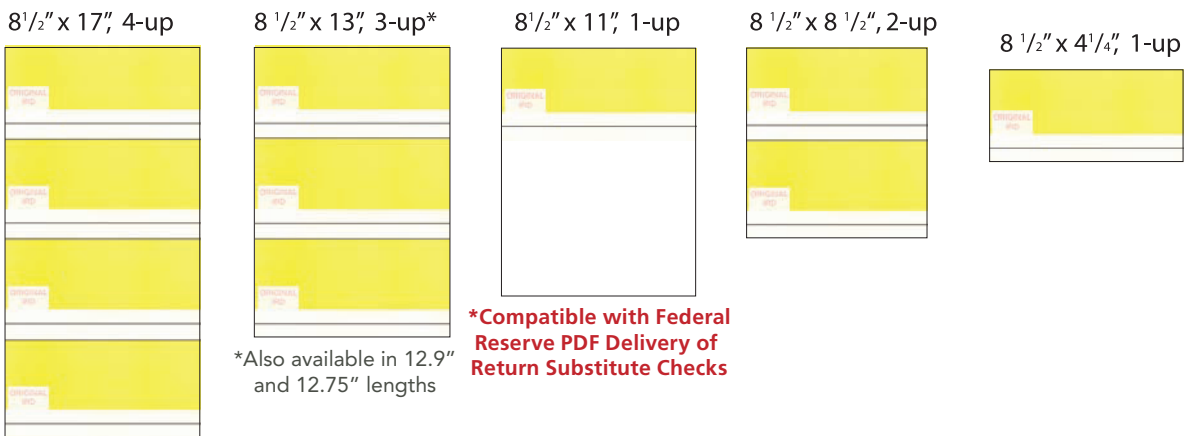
$8^1/_2$" x 17", 4-up

ORIGINAL IRD

ORIGINAL IRD

ORIGINAL IRD

ORIGINAL IRD

$8\ ^1/_2$" x 13", 3-up*

ORIGINAL IRD

ORIGINAL IRD

ORIGINAL IRD

*Also available in 12.9" and 12.75" lengths

$8^1/_2$" x 11", 1-up

ORIGINAL IRD

*Compatible with Federal Reserve PDF Delivery of Return Substitute Checks

$8\ ^1/_2$" x $8\ ^1/_2$", 2-up

ORIGINAL IRD

ORIGINAL IRD

$8\ ^1/_2$" x $4^1/_4$", 1-up

ORIGINAL IRD